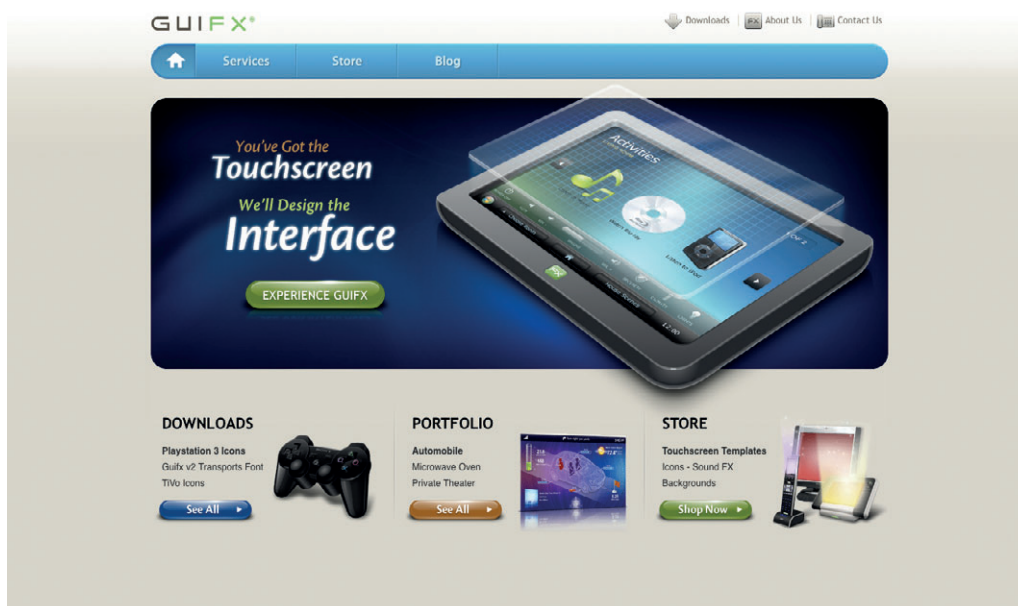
GUIFX®

Downloads | FX About Us | Contact Us

Services Store Blog

You've Got the
Touchscreen
We'll Design the
Interface

EXPERIENCE GUIFX

Activities

DOWNLOADS
Playstation 3 Icons
Guifx v2 Transports Font
TiVo Icons
See All

PORTFOLIO
Automobile
Microwave Oven
Private Theater
See All

STORE
Touchscreen Templates
Icons - Sound FX
Backgrounds
Shop Now